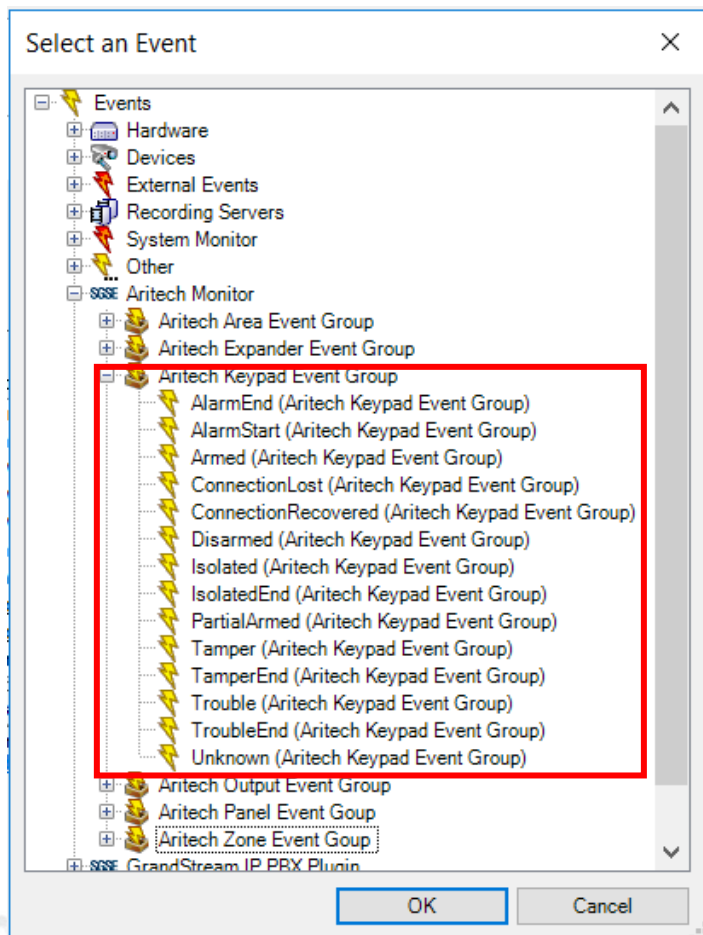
Select an Event

Events
Hardware
Devices
External Events
Recording Servers
System Monitor
Other
SGSE Aritech Monitor
Aritech Area Event Group
Aritech Expander Event Group
Aritech Keypad Event Group
AlarmEnd (Aritech Keypad Event Group)
AlarmStart (Aritech Keypad Event Group)
Armed (Aritech Keypad Event Group)
ConnectionLost (Aritech Keypad Event Group)
ConnectionRecovered (Aritech Keypad Event Group)
Disarmed (Aritech Keypad Event Group)
Isolated (Aritech Keypad Event Group)
IsolatedEnd (Aritech Keypad Event Group)
PartialArmed (Aritech Keypad Event Group)
Tamper (Aritech Keypad Event Group)
TamperEnd (Aritech Keypad Event Group)
Trouble (Aritech Keypad Event Group)
TroubleEnd (Aritech Keypad Event Group)
Unknown (Aritech Keypad Event Group)
Aritech Output Event Group
Aritech Panel Event Goup
Aritech Zone Event Goup
SGSE GrandStream IP PBX Plugin

OK
Cancel